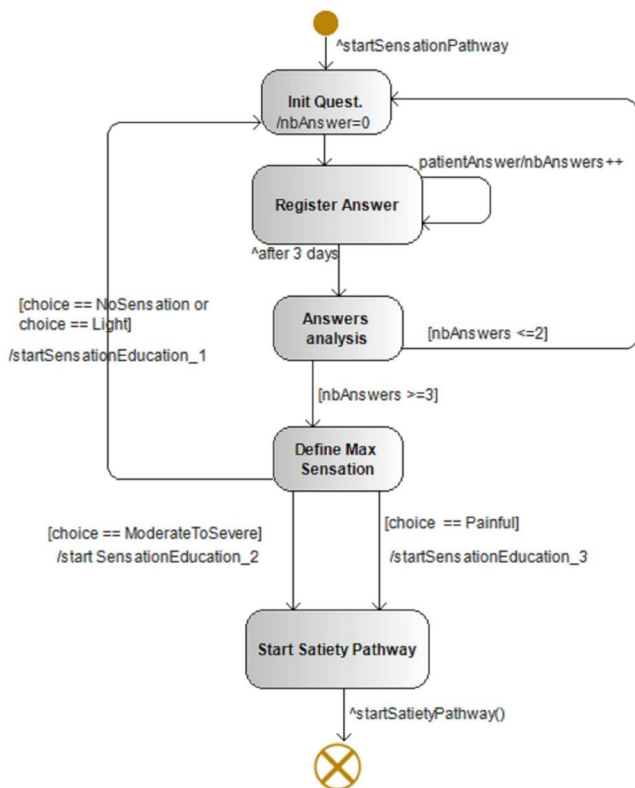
^startSensationPathway

Init Quest.
/nbAnswer=0

patientAnswer/nbAnswers++

Register Answer

^after 3 days

[choice == NoSensation or choice == Light]

/startSensationEducation_1

Answers analysis

[nbAnswers <=2]

[nbAnswers >=3]

Define Max Sensation

[choice == ModerateToSevere]
/start SensationEducation_2

[choice == Painful]
/startSensationEducation_3

Start Satiety Pathway

^startSatietyPathway()